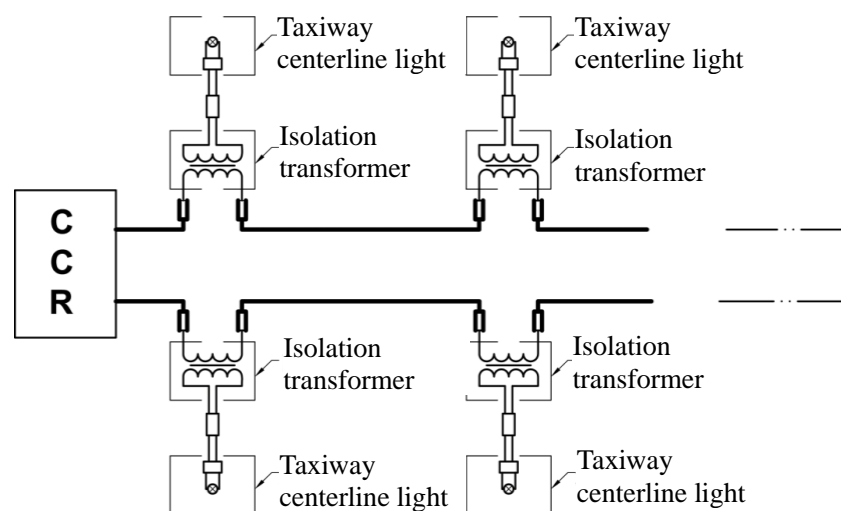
Taxiway centerline light

Taxiway centerline light

Isolation transformer

Isolation transformer

C
C
R

Isolation transformer

Isolation transformer

Taxiway centerline light

Taxiway centerline light